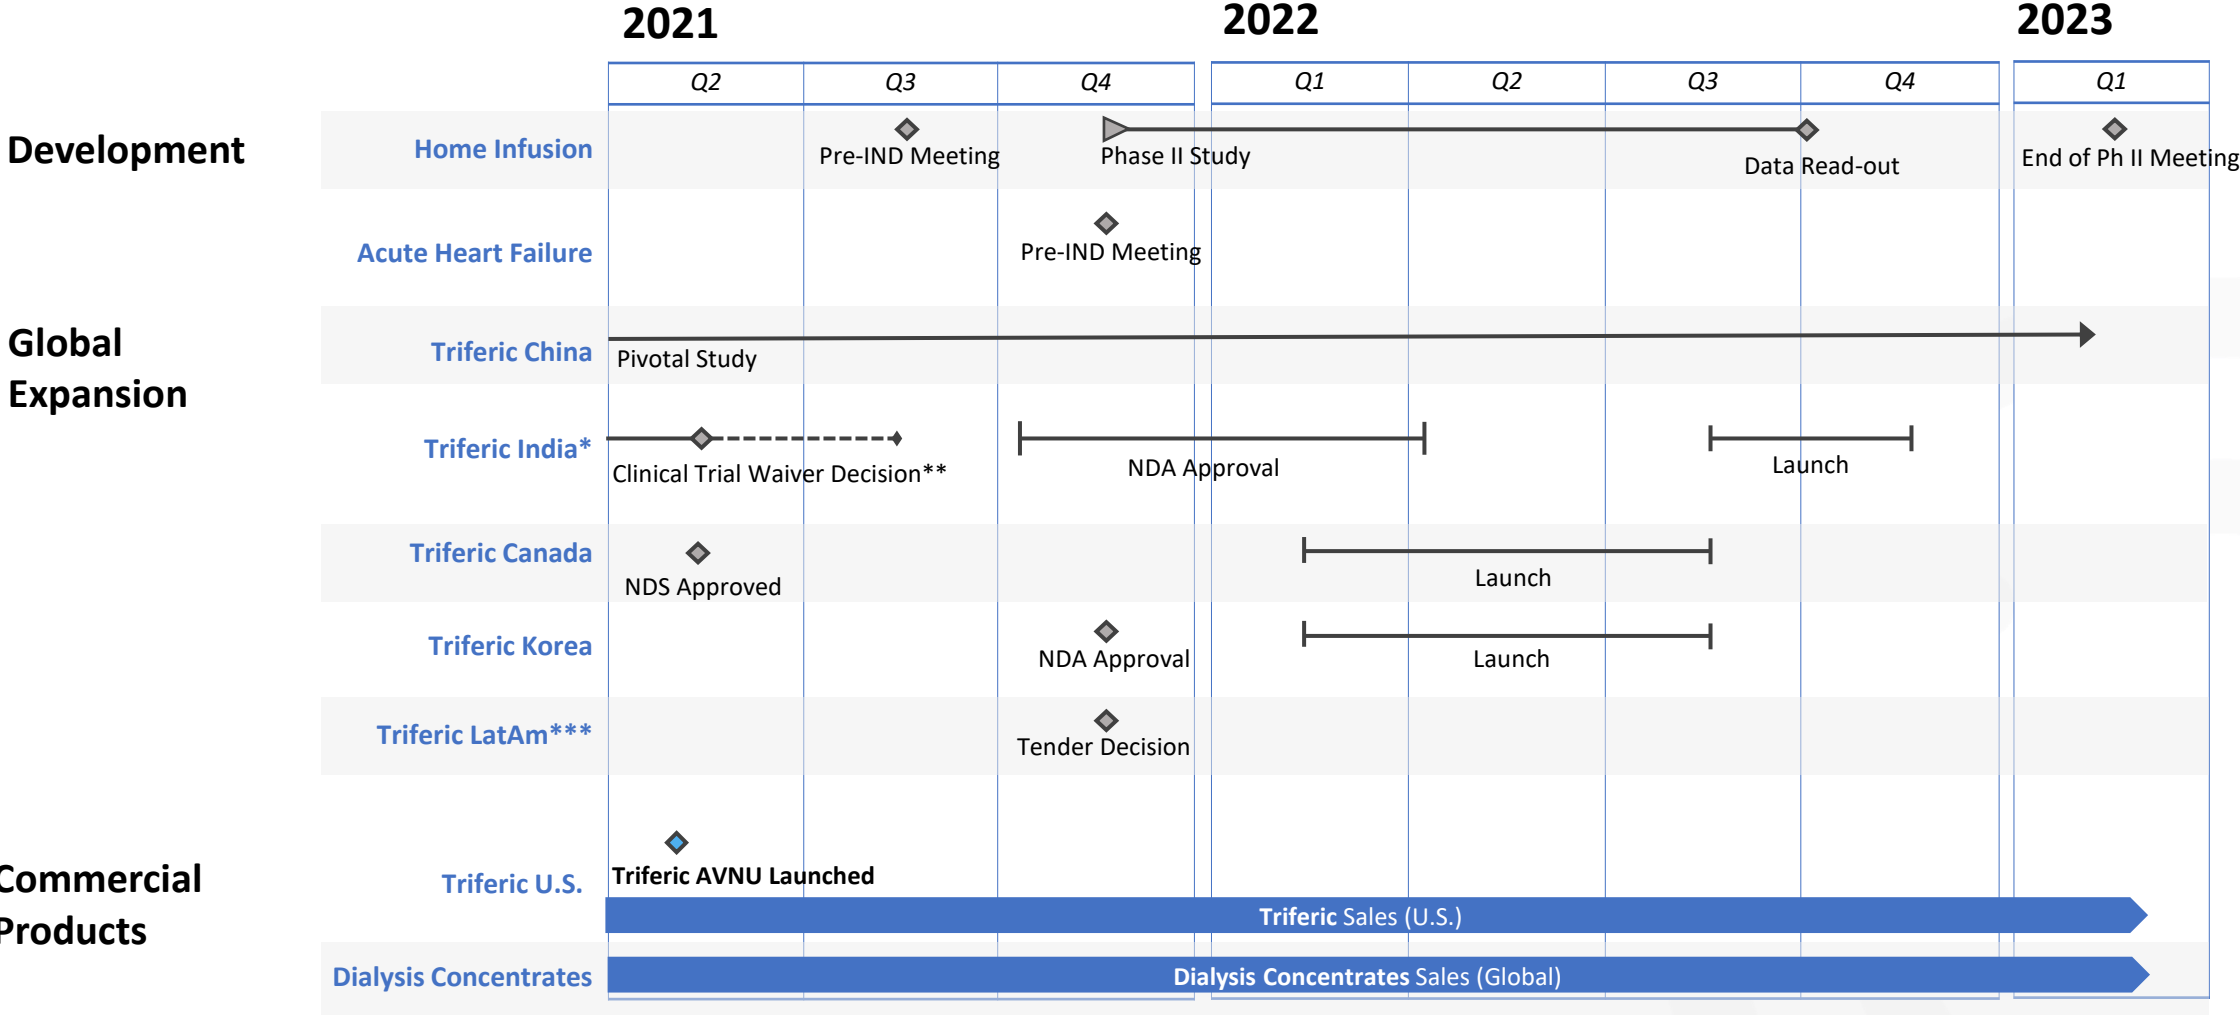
2021

2022

2023

| | Q2 | Q3 | Q4 | Q1 | Q2 | Q3 | Q4 | Q1 |
|---|---|---|---|---|---|---|---|---|

Development

Home Infusion

Pre-IND Meeting

Phase II Study

Data Read-out

End of Ph II Meeting

Acute Heart Failure

Pre-IND Meeting

Global Expansion

Triferic China

Pivotal Study

Triferic India*

Clinical Trial Waiver Decision**

NDA Approval

Launch

Triferic Canada

NDS Approved

Launch

Triferic Korea

NDA Approval

Launch

Triferic LatAm***

Tender Decision

Commercial Products

Triferic U.S.

Triferic AVNU Launched

Triferic Sales (U.S.)

Dialysis Concentrates

Dialysis Concentrates Sales (Global)